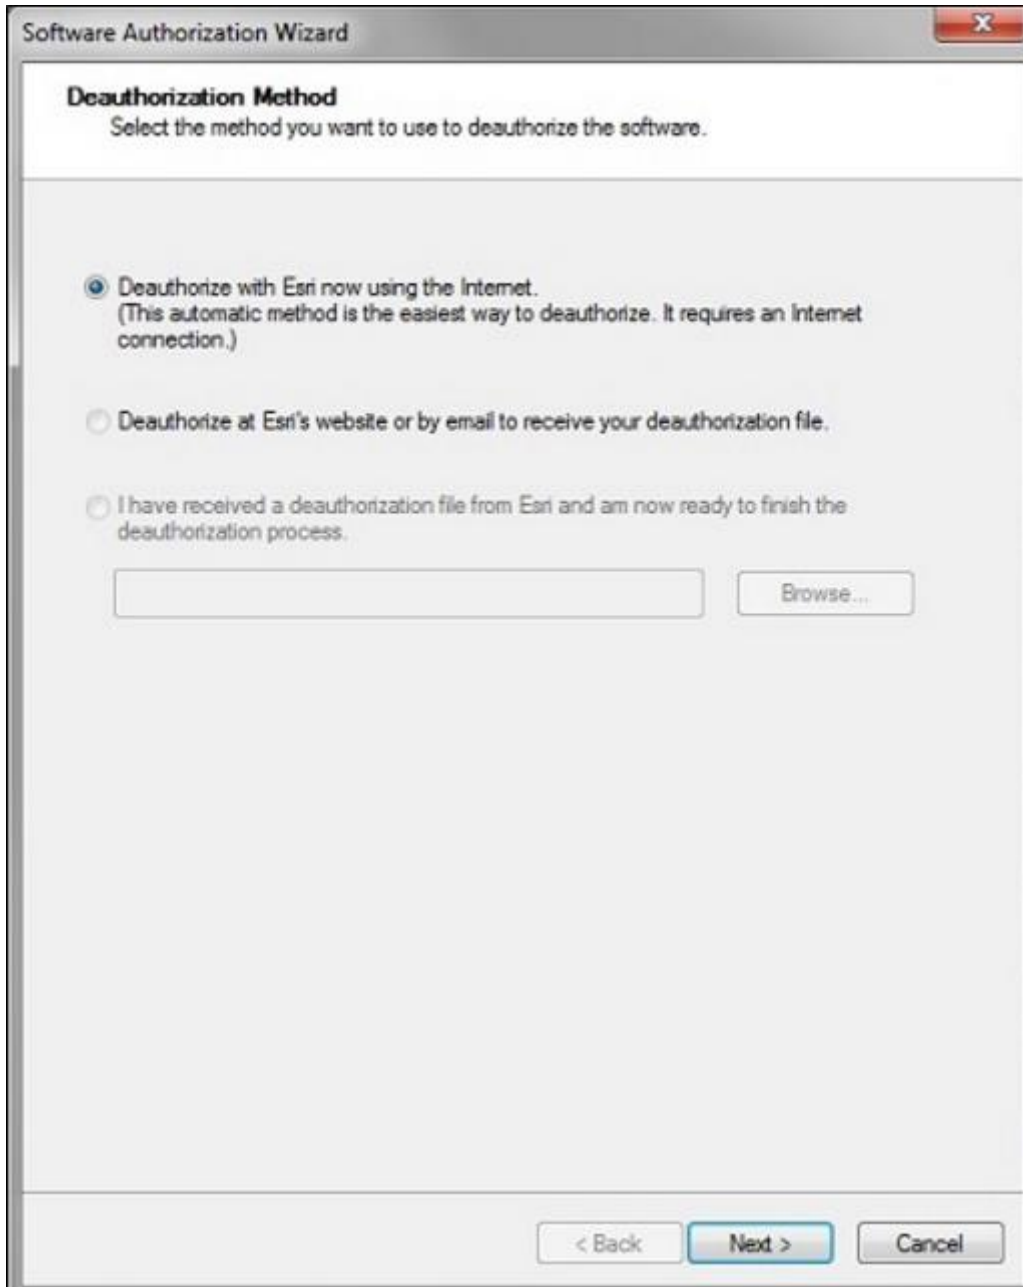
Software Authorization Wizard

Deauthorization Method
Select the method you want to use to deauthorize the software.

Deauthorize with Esri now using the Internet.
(This automatic method is the easiest way to deauthorize. It requires an Internet connection.)

Deauthorize at Esri's website or by email to receive your deauthorization file.

I have received a deauthorization file from Esri and am now ready to finish the deauthorization process.

Browse...

< Back Next > Cancel